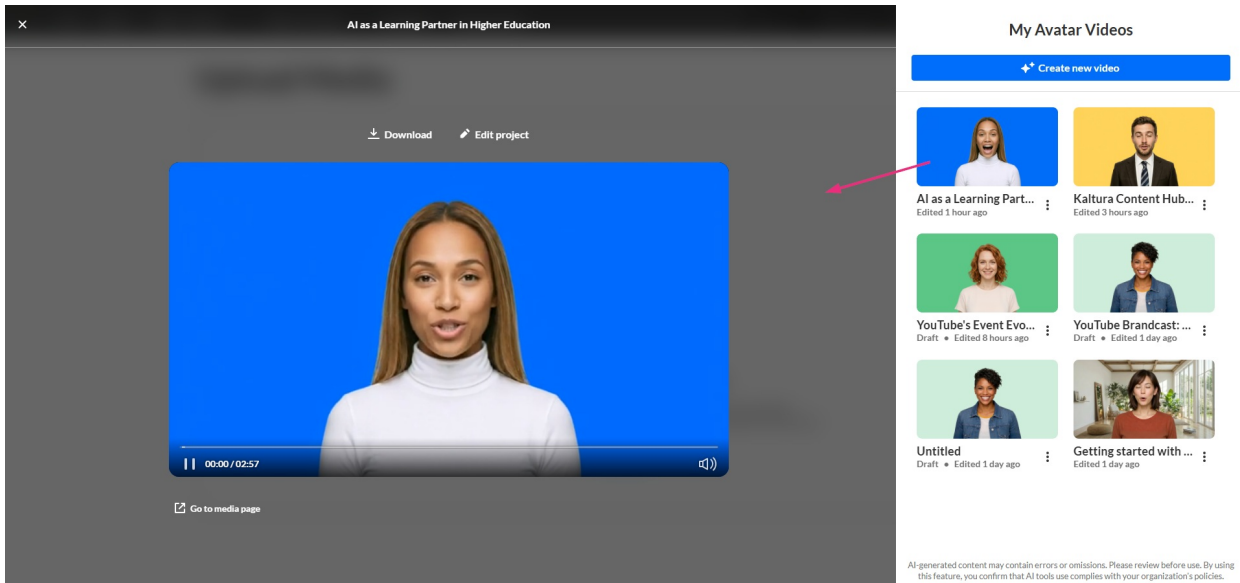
×

AI as a Learning Partner in Higher Education

Download

Edit project

00:00 / 02:57

Go to media page

My Avatar Videos

Create new video

AI as a Learning Part...
Edited 1 hour ago

Kaltura Content Hub...
Edited 3 hours ago

YouTube's Event Evo...
Draft • Edited 8 hours ago

YouTube Brandcast: ...
Draft • Edited 1 day ago

Untitled
Draft • Edited 1 day ago

Getting started with ...
Edited 1 day ago

AI-generated content may contain errors or omissions. Please review before use. By using this feature, you confirm that AI tools use complies with your organization's policies.